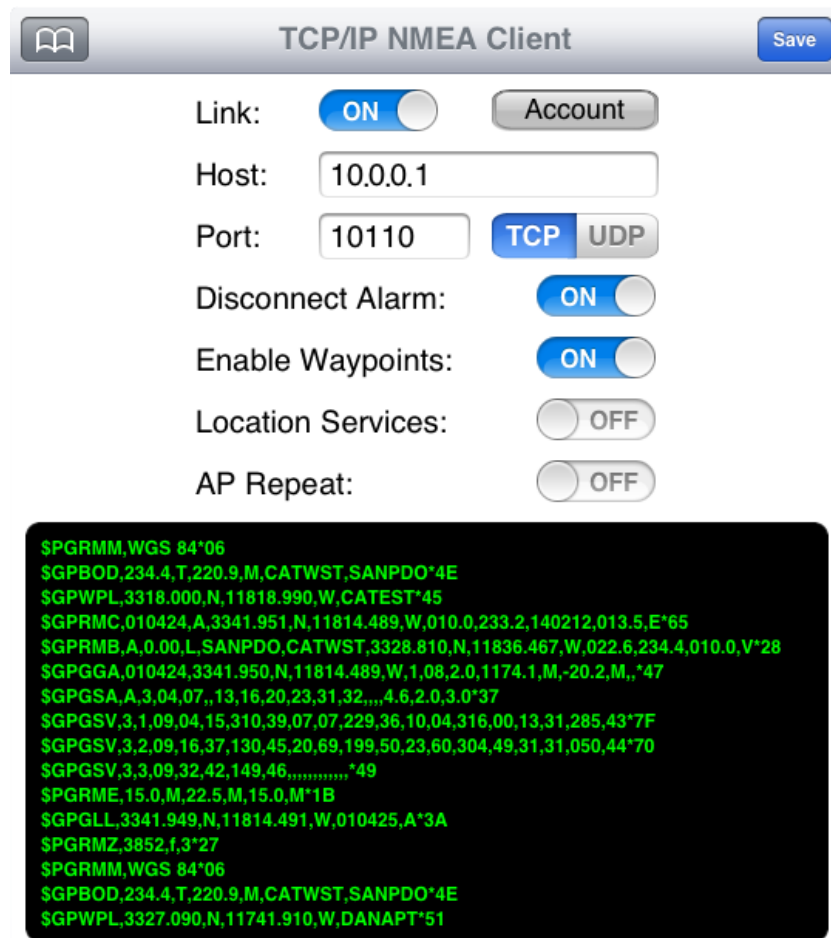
TCP/IP NMEA Client

Save

Link: ON Account

Host: 10.0.0.1

Port: 10110 TCP UDP

Disconnect Alarm: ON

Enable Waypoints: ON

Location Services: OFF

AP Repeat: OFF

$PGRMM,WGS 84*06
$GPBOD,234.4,T,220.9,M,CATWST,SANPDO*4E
$GPWPL,3318.000,N,11818.990,W,CATEST*45
$GPRMC,010424,A,3341.951,N,11814.489,W,010.0,233.2,140212,013.5,E*65
$GPRMB,A,0.00,L,SANPDO,CATWST,3328.810,N,11836.467,W,022.6,234.4,010.0,V*28
$GPGGA,010424,3341.950,N,11814.489,W,1,08,2.0,1174.1,M,-20.2,M,,*47
$GPGSA,A,3,04,07,,13,16,20,23,31,32,,,,4.6,2.0,3.0*37
$GPGSV,3,1,09,04,15,310,39,07,07,229,36,10,04,316,00,13,31,285,43*7F
$GPGSV,3,2,09,16,37,130,45,20,69,199,50,23,60,304,49,31,31,050,44*70
$GPGSV,3,3,09,32,42,149,46,,,,,,,,,,,,*49
$PGRME,15.0,M,22.5,M,15.0,M*1B
$GPGLL,3341.949,N,11814.491,W,010425,A*3A
$PGRMZ,3852,f,3*27
$PGRMM,WGS 84*06
$GPBOD,234.4,T,220.9,M,CATWST,SANPDO*4E
$GPWPL,3327.090,N,11741.910,W,DANAPT*51